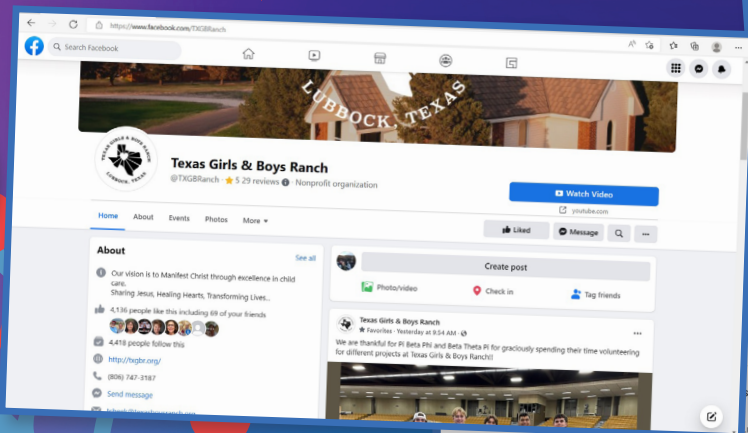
https://www.facebook.com/TXGBRanch

Search Facebook

LUBBOCK, TEXAS

TEXAS GIRLS & BOYS RANCH
LUBBOCK, TEXAS

Texas Girls & Boys Ranch
@TXGBRanch · ★ 5 (29 reviews) · Nonprofit organization

Watch Video
youtube.com

Home About Events Photos More ▾

Liked Message

About
See all
Our vision is to Manifest Christ through excellence in child care. Sharing Jesus, Healing Hearts, Transforming Lives...
4,136 people like this including 69 of your friends
4,418 people follow this
http://txgbr.org/
(806) 747-3187
Send message
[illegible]

Create post
Photo/video Check in Tag friends

Texas Girls & Boys Ranch
Favorites · Yesterday at 9:54 AM ·
We are thankful for Pi Beta Phi and Beta Theta Pi for graciously spending their time volunteering for different projects at Texas Girls & Boys Ranch!!